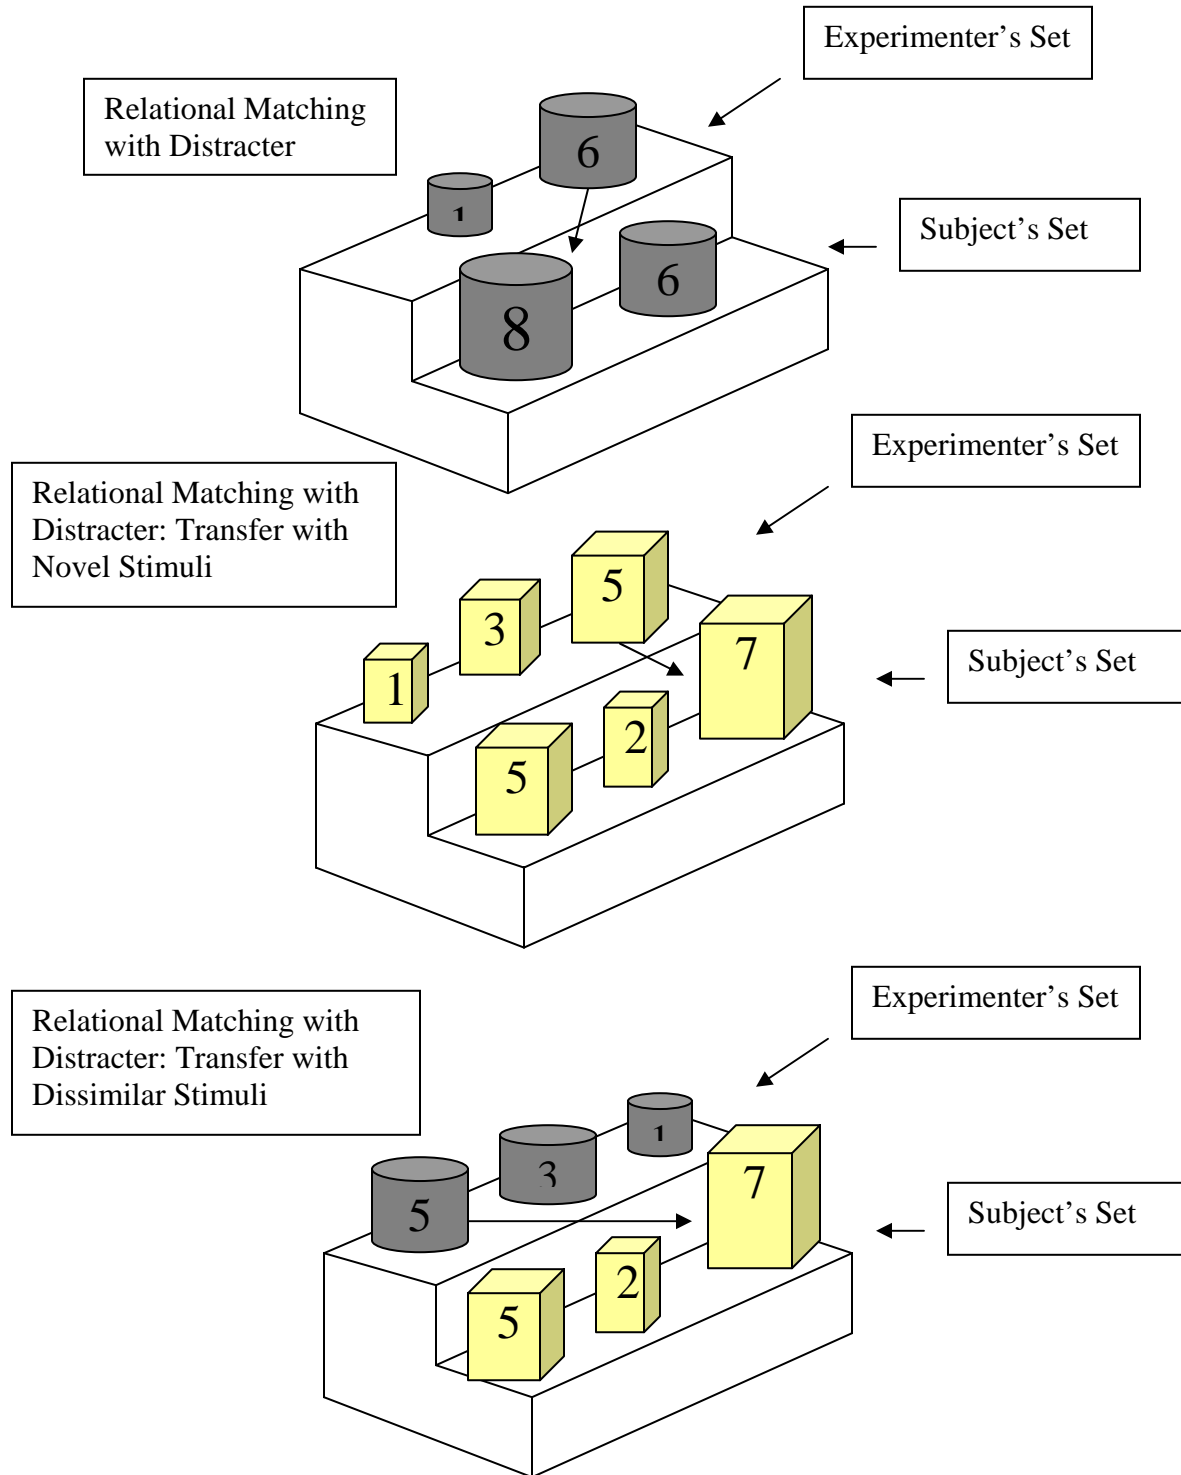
Experimenter’s Set

Relational Matching with Distracter

6

1

Subject’s Set

8

6

Experimenter’s Set

Relational Matching with Distracter: Transfer with Novel Stimuli

5

3

1

7

Subject’s Set

5

2

Experimenter’s Set

Relational Matching with Distracter: Transfer with Dissimilar Stimuli

1

3

5

7

Subject’s Set

2

5